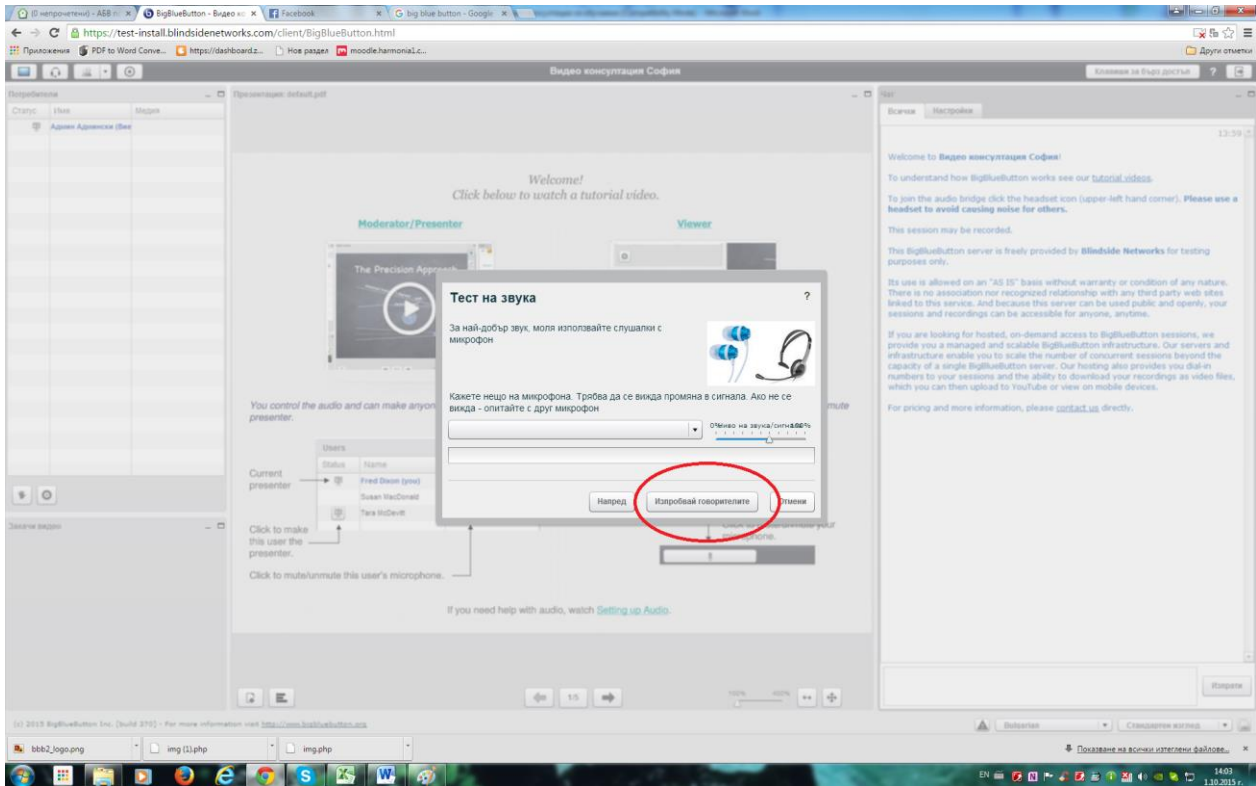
(0 непрочетени) - ABB | BigBlueButton - Видео ко | Facebook | big blue button - Google

https://test-install.blindsidenetworks.com/client/BigBlueButton.html

Приложения | PDF to Word Conve... | https://dashboard.z... | Нов раздел | moodle.harmonia1.c... | Други отметки

Видео консултация София

Клавиши за бърз достъп | ?

Потребители

Статус | Име | Медия

Админ Админски (Вие)

Презентация: default.pdf

Welcome!
Click below to watch a tutorial video.

Moderator/Presenter

Viewer

The Precision Approach

You control the audio and can make anyon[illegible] presenter.

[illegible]mute

Users

Status | Name

Current presenter

Fred Dixon (you)

Susan MacDonald

Tara McDevitt

Click to make this user the presenter.

Click to mute/unmute this user's microphone.

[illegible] your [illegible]phone.

If you need help with audio, watch Setting up Audio.

Тест на звука

?

За най-добър звук, моля използвайте слушалки с микрофон

Кажете нещо на микрофона. Трябва да се вижда промяна в сигнала. Ако не се вижда - опитайте с друг микрофон

0% Ниво на звука/сигнала 100%

Напред | Изпробвай говорителите | Отмени

Заключи видео

1/5

Чат

Всички | Настройки

13:59

Welcome to Видео консултация София!

To understand how BigBlueButton works see our tutorial videos.

To join the audio bridge click the headset icon (upper-left hand corner). Please use a headset to avoid causing noise for others.

This session may be recorded.

This BigBlueButton server is freely provided by Blindside Networks for testing purposes only.

Its use is allowed on an "AS IS" basis without warranty or condition of any nature. There is no association nor recognized relationship with any third party web sites linked to this service. And because this server can be used public and openly, your sessions and recordings can be accessible for anyone, anytime.

If you are looking for hosted, on-demand access to BigBlueButton sessions, we provide you a managed and scalable BigBlueButton infrastructure. Our servers and infrastructure enable you to scale the number of concurrent sessions beyond the capacity of a single BigBlueButton server. Our hosting also provides you dial-in numbers to your sessions and the ability to download your recordings as video files, which you can then upload to YouTube or view on mobile devices.

For pricing and more information, please contact us directly.

Изпрати

(c) 2015 BigBlueButton Inc. [build 370] - For more information visit http://www.bigbluebutton.org

Bulgarian | Стандартен изглед

bbb2_logo.png | img (1).php | img.php

Показване на всички изтеглени файлове...

EN | 14:03 | 1.10.2015 г.